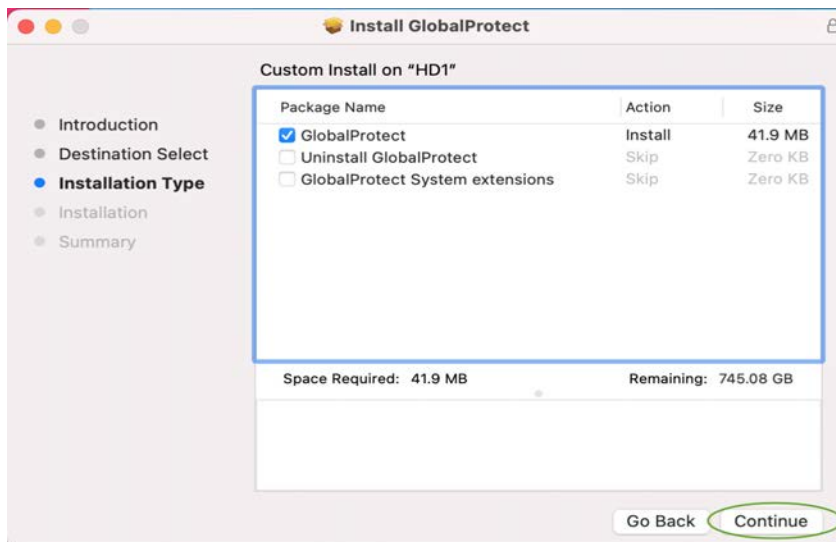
Install GlobalProtect

Introduction
Destination Select
Installation Type
Installation
Summary

Custom Install on "HD1"

| Package Name | Action | Size |
|---|---|---|
| GlobalProtect | Install | 41.9 MB |
| Uninstall GlobalProtect | Skip | Zero KB |
| GlobalProtect System extensions | Skip | Zero KB |

Space Required: 41.9 MB
Remaining: 745.08 GB

Go Back
Continue